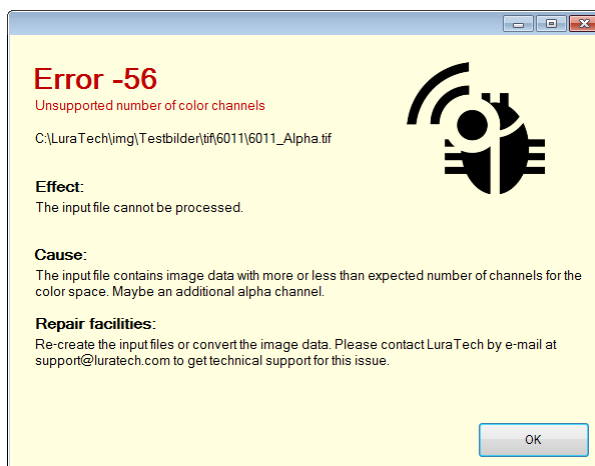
Error -56
Unsupported number of color channels

C:\LuraTech\img\Testbilder\tif\6011\6011_Alpha.tif

Effect:
The input file cannot be processed.

Cause:
The input file contains image data with more or less than expected number of channels for the color space. Maybe an additional alpha channel.

Repair facilities:
Re-create the input files or convert the image data. Please contact LuraTech by e-mail at support@luratech.com to get technical support for this issue.

OK